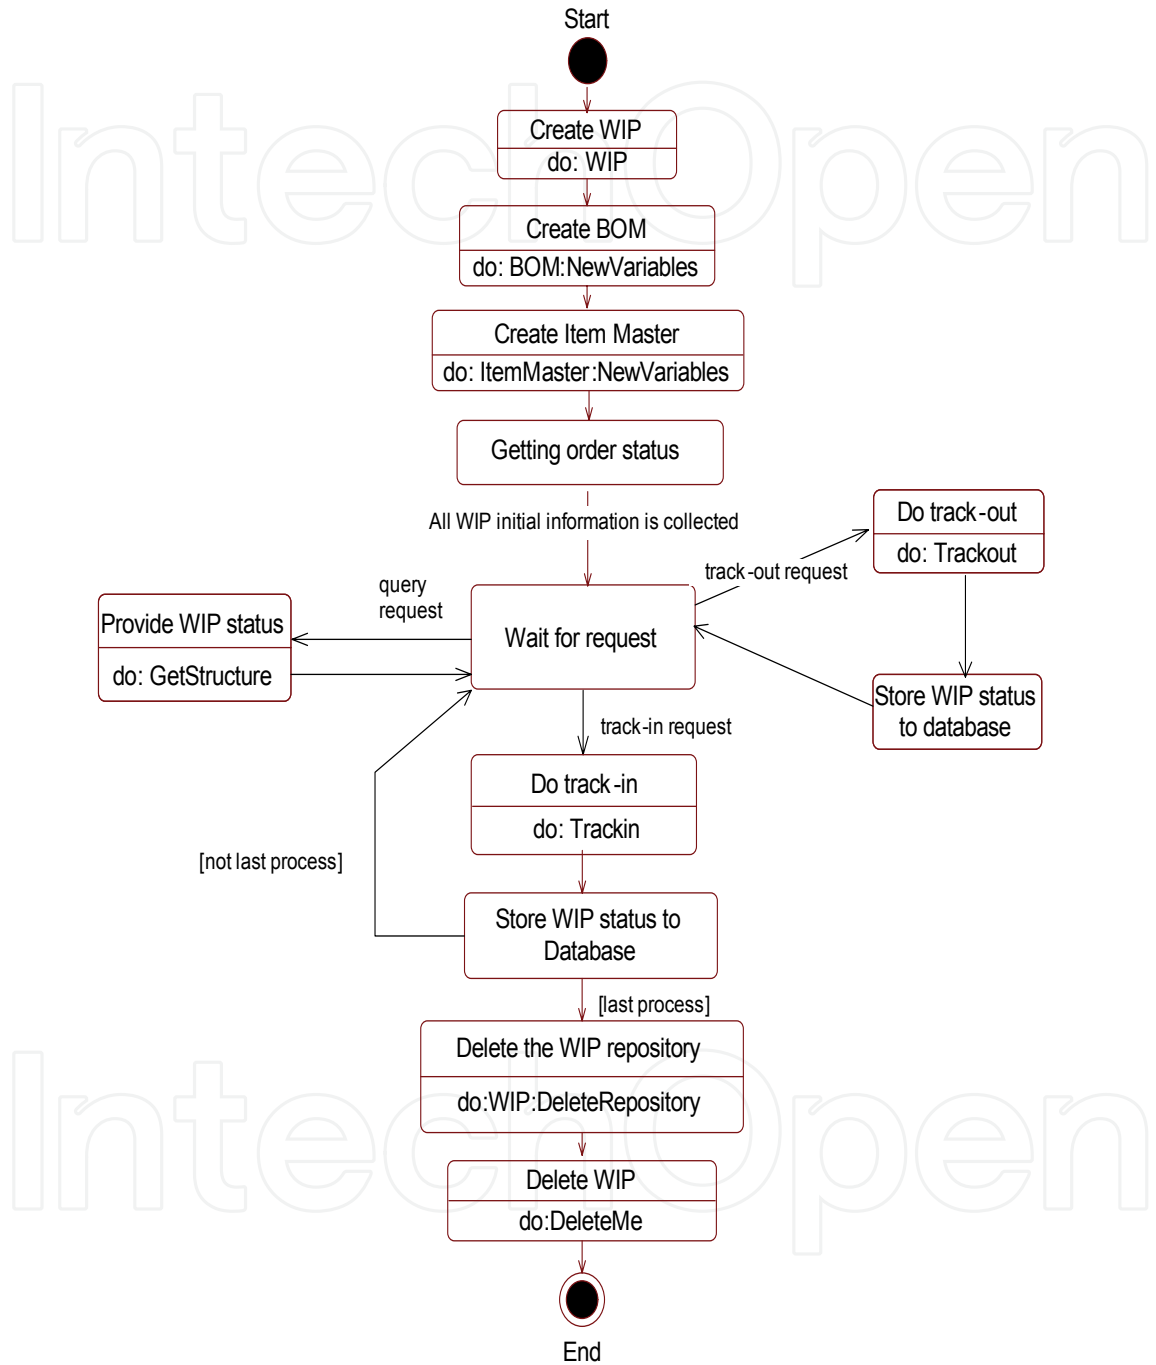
Start

Create WIP
do: WIP

Create BOM
do: BOM:NewVariables

Create Item Master
do: ItemMaster:NewVariables

Getting order status

All WIP initial information is collected

Do track-out
do: Trackout

track-out request

query request

Provide WIP status
do: GetStructure

Wait for request

Store WIP status to database

track-in request

Do track-in
do: Trackin

[not last process]

Store WIP status to Database

[last process]

Delete the WIP repository
do:WIP:DeleteRepository

Delete WIP
do:DeleteMe

End

IntechOpen

IntechOpen